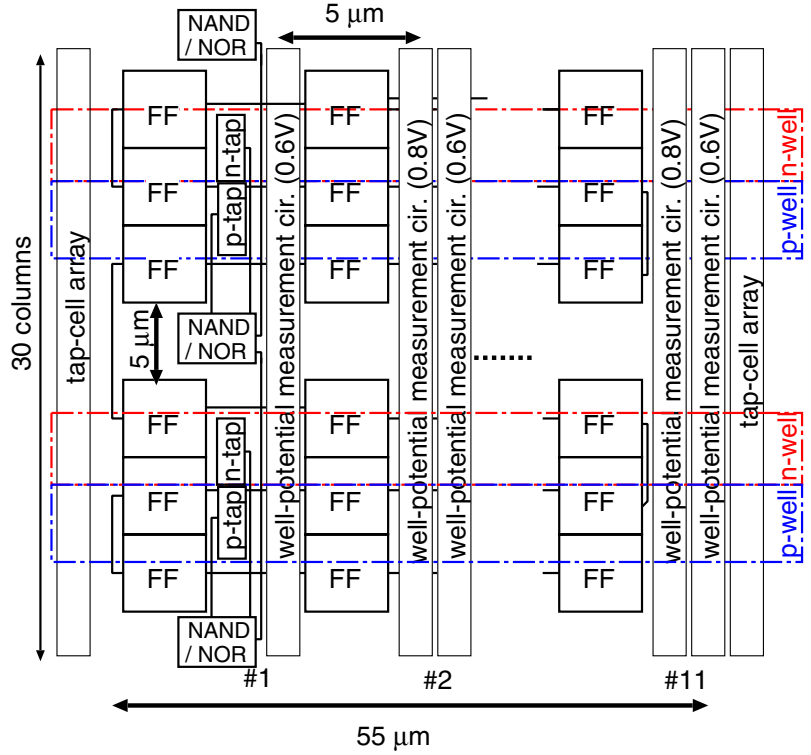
NAND / NOR

5 μm

30 columns

tap-cell array

FF
FF
FF

n-tap
p-tap

5 μm

NAND / NOR

FF
FF
FF

n-tap
p-tap

NAND / NOR

well-potential measurement cir. (0.6V)

#1

FF
FF
FF
FF
FF
FF

well-potential measurement cir. (0.8V)

#2

well-potential measurement cir. (0.6V)

......

FF
FF
FF
FF
FF
FF

well-potential measurement cir. (0.8V)

#11

well-potential measurement cir. (0.6V)

tap-cell array

n-well
p-well
n-well
p-well

55 μm